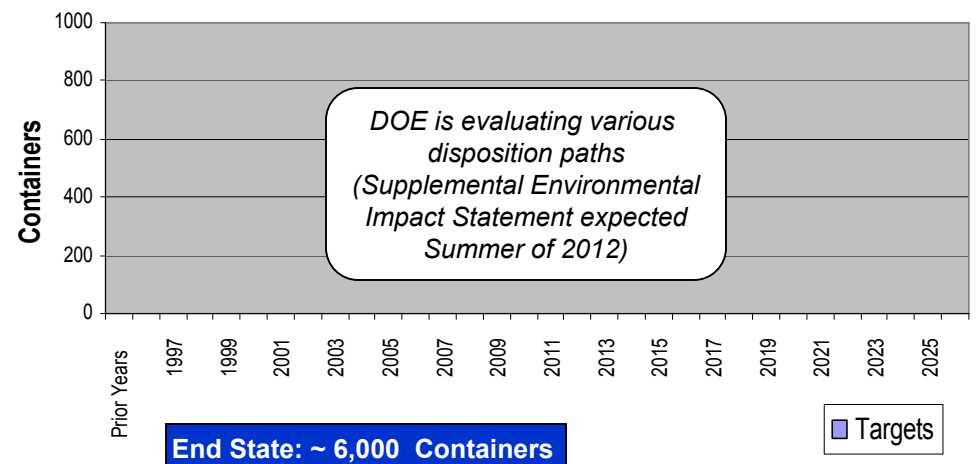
1000
800
600
400
200
0

Containers

DOE is evaluating various disposition paths (Supplemental Environmental Impact Statement expected Summer of 2012)

Prior Years
1997
1999
2001
2003
2005
2007
2009
2011
2013
2015
2017
2019
2021
2023
2025

End State: ~ 6,000 Containers

Targets